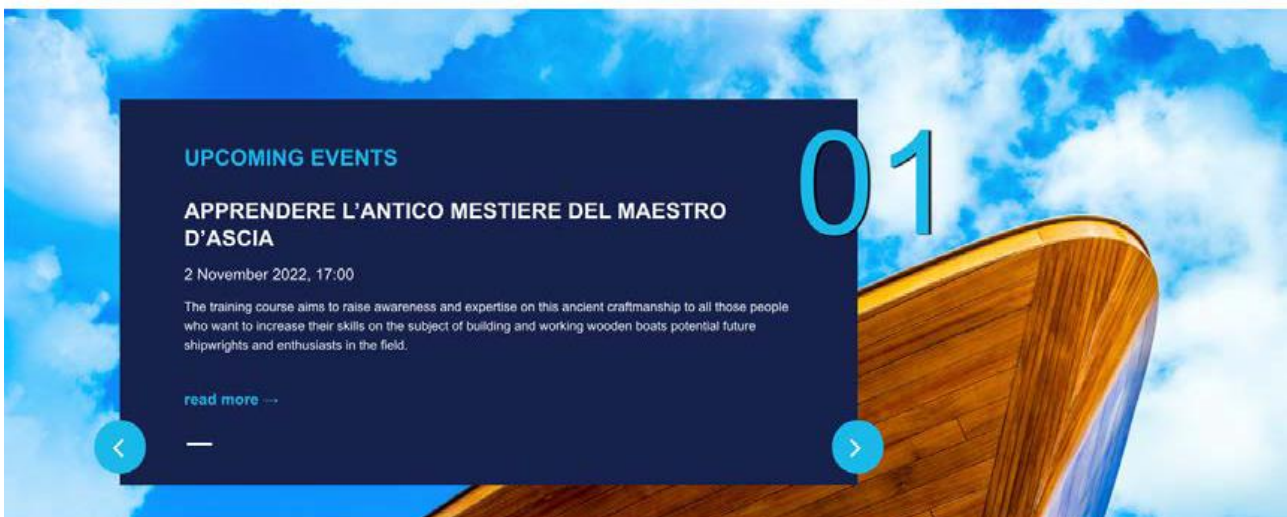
UPCOMING EVENTS

01

APPRENDERE L'ANTICO MESTIERE DEL MAESTRO D'ASCIA

2 November 2022, 17:00

The training course aims to raise awareness and expertise on this ancient craftmanship to all those people who want to increase their skills on the subject of building and working wooden boats potential future shipwrights and enthusiasts in the field.

read more →

‹

›